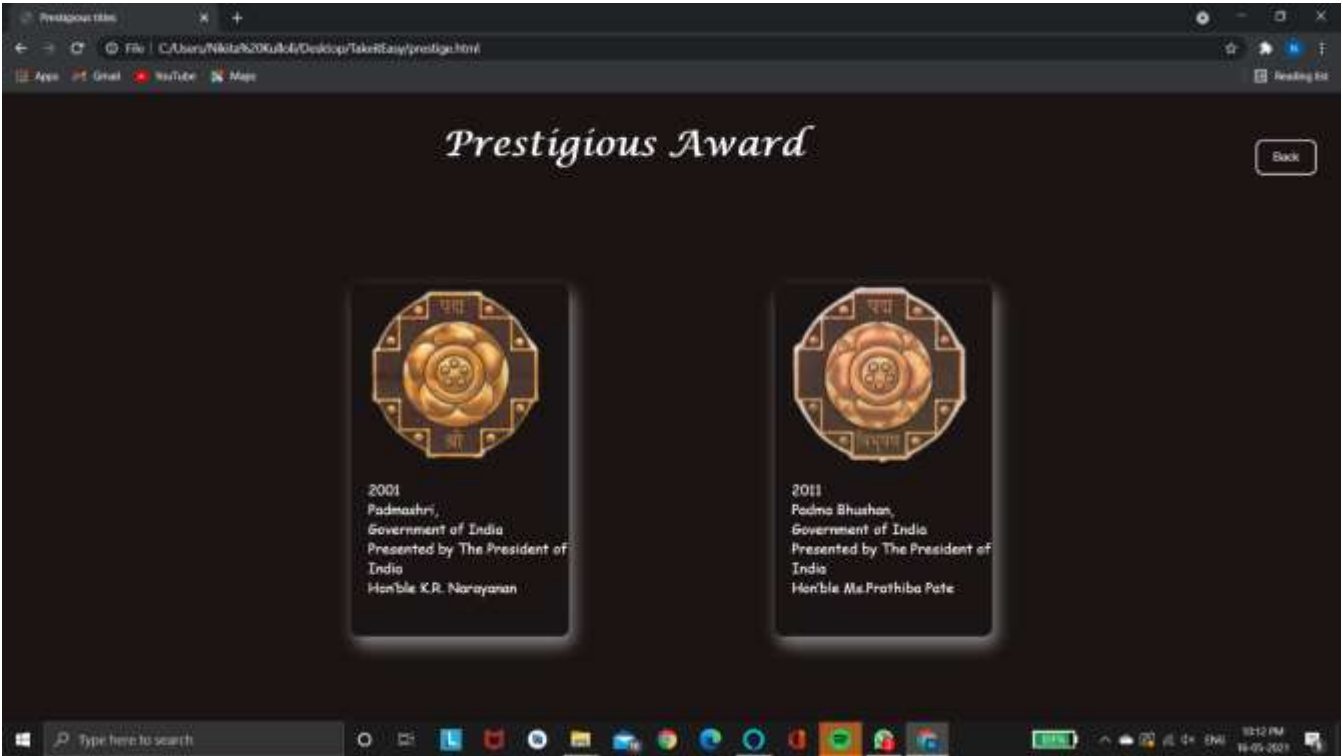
Prestigious titles
File | C:/Users/Nikita%20Kulkoli/Desktop/TakeItEasy/prestige.html
Apps Gmail YouTube Maps
Reading list

Prestigious Award

Back

पद्म
श्री

2001
Padmashri,
Government of India
Presented by The President of India
Hon'ble K.R. Narayanan

पद्म
विभूषण

2011
Padma Bhushan,
Government of India
Presented by The President of India
Hon'ble Ms.Prathiba Pate

Type here to search
ENG
10:12 PM
16-05-2021